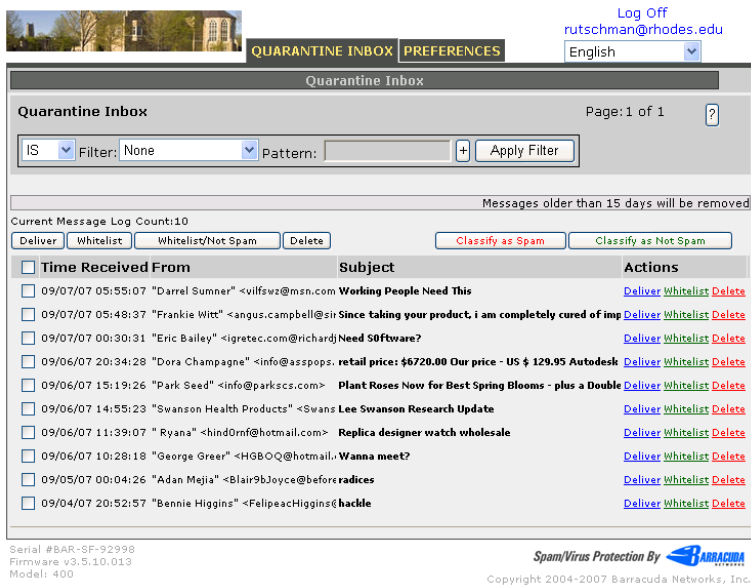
QUARANTINE INBOX PREFERENCES

Log Off
rutschman@rhodes.edu
English

Quarantine Inbox

Quarantine Inbox

Page: 1 of 1 ?

IS Filter: None Pattern: + Apply Filter

Messages older than 15 days will be removed

Current Message Log Count:10

Deliver Whitelist Whitelist/Not Spam Delete Classify as Spam Classify as Not Spam

| Time Received | From | Subject | Actions |
|---|---|---|---|
| 09/07/07 05:55:07 | "Darrel Sumner" <vilfswz@msn.com | Working People Need This | Deliver Whitelist Delete |
| 09/07/07 05:48:37 | "Frankie Witt" <angus.campbell@sı | Since taking your product, i am completely cured of imp | Deliver Whitelist Delete |
| 09/07/07 00:30:31 | "Eric Bailey" <igretec.com@richardj | Need S0ftware? | Deliver Whitelist Delete |
| 09/06/07 20:34:28 | "Dora Champagne" <info@asspops. | retail price: $6720.00 Our price - US $ 129.95 Autodesk | Deliver Whitelist Delete |
| 09/06/07 15:19:26 | "Park Seed" <info@parkscs.com> | Plant Roses Now for Best Spring Blooms - plus a Double | Deliver Whitelist Delete |
| 09/06/07 14:55:23 | "Swanson Health Products" <Swans | Lee Swanson Research Update | Deliver Whitelist Delete |
| 09/06/07 11:39:07 | " Ryana" <hind0rnf@hotmail.com> | Replica designer watch wholesale | Deliver Whitelist Delete |
| 09/06/07 10:28:18 | "George Greer" <HGBOQ@hotmail. | Wanna meet? | Deliver Whitelist Delete |
| 09/05/07 00:04:26 | "Adan Mejia" <Blair9bJoyce@before | radices | Deliver Whitelist Delete |
| 09/04/07 20:52:57 | "Bennie Higgins" <FelipeacHiggins@ | hackle | Deliver Whitelist Delete |

Serial #BAR-SF-92998
Firmware v3.5.10.013
Model: 400

Spam/Virus Protection By BARRACUDA NETWORKS

Copyright 2004-2007 Barracuda Networks, Inc.